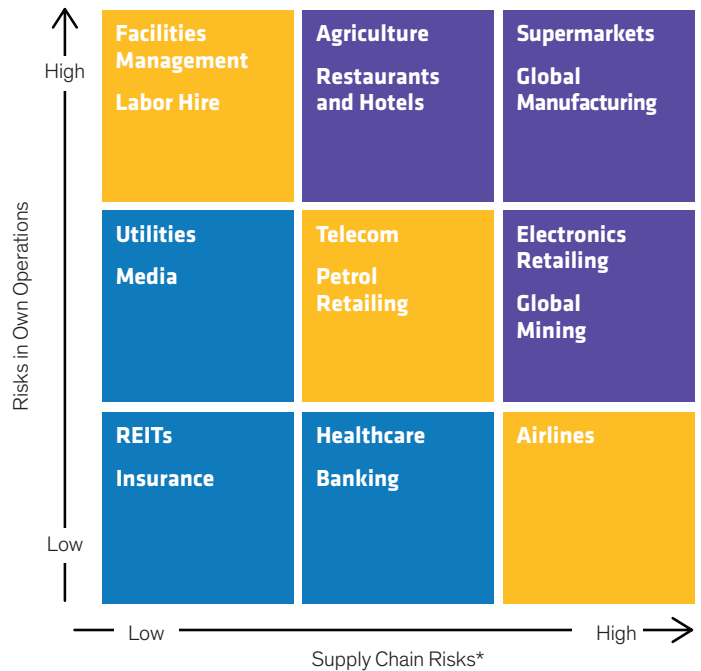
High

Risks in Own Operations

Low

| Facilities Management<br>Labor Hire | Agriculture<br>Restaurants and Hotels | Supermarkets<br>Global Manufacturing |
|---|---|---|
| Utilities<br>Media | Telecom<br>Petrol Retailing | Electronics Retailing<br>Global Mining |
| REITs<br>Insurance | Healthcare<br>Banking | Airlines |

Low High

Supply Chain Risks*